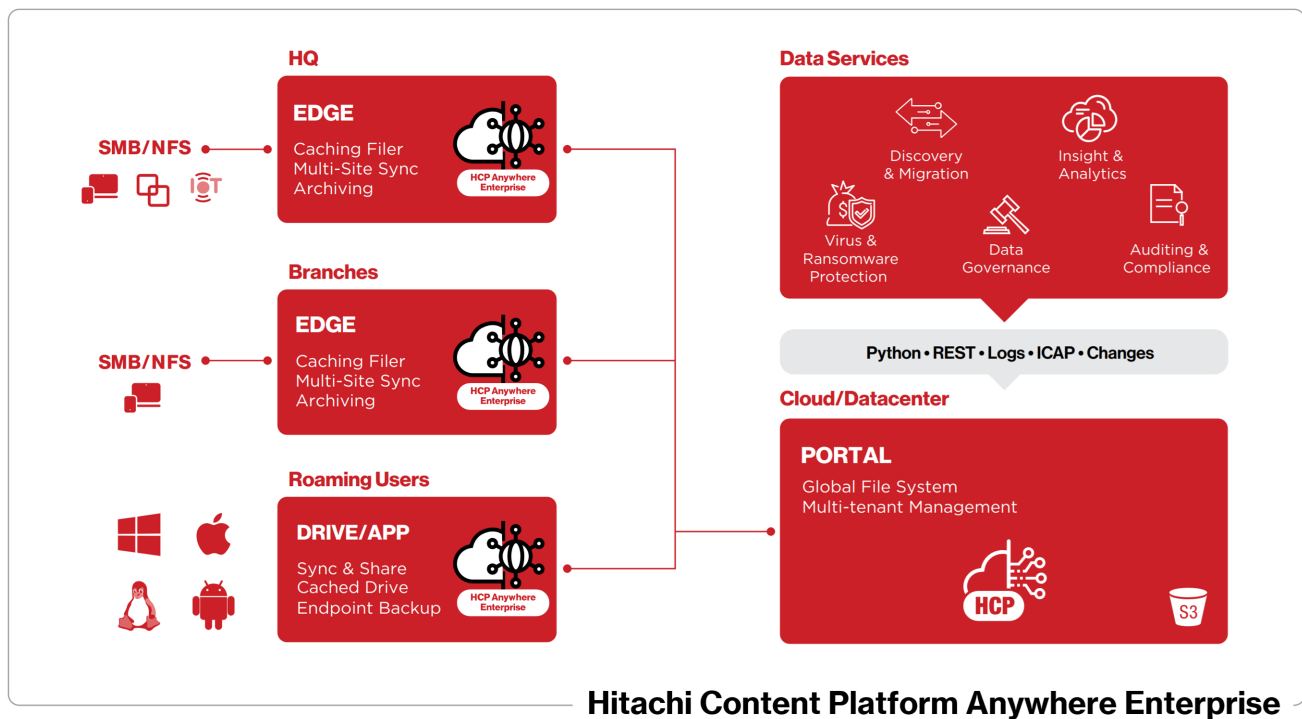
HQ

SMB/NFS

IoT

EDGE

Caching Filer
Multi-Site Sync
Archiving

HCP Anywhere Enterprise

Branches

SMB/NFS

EDGE

Caching Filer
Multi-Site Sync
Archiving

HCP Anywhere Enterprise

Roaming Users

DRIVE/APP

Sync & Share
Cached Drive
Endpoint Backup

HCP Anywhere Enterprise

Data Services

Discovery & Migration

Insight & Analytics

Virus & Ransomware Protection

Data Governance

Auditing & Compliance

Python • REST • Logs • ICAP • Changes

Cloud/Datacenter

PORTAL

Global File System
Multi-tenant Management

HCP

S3

Hitachi Content Platform Anywhere Enterprise